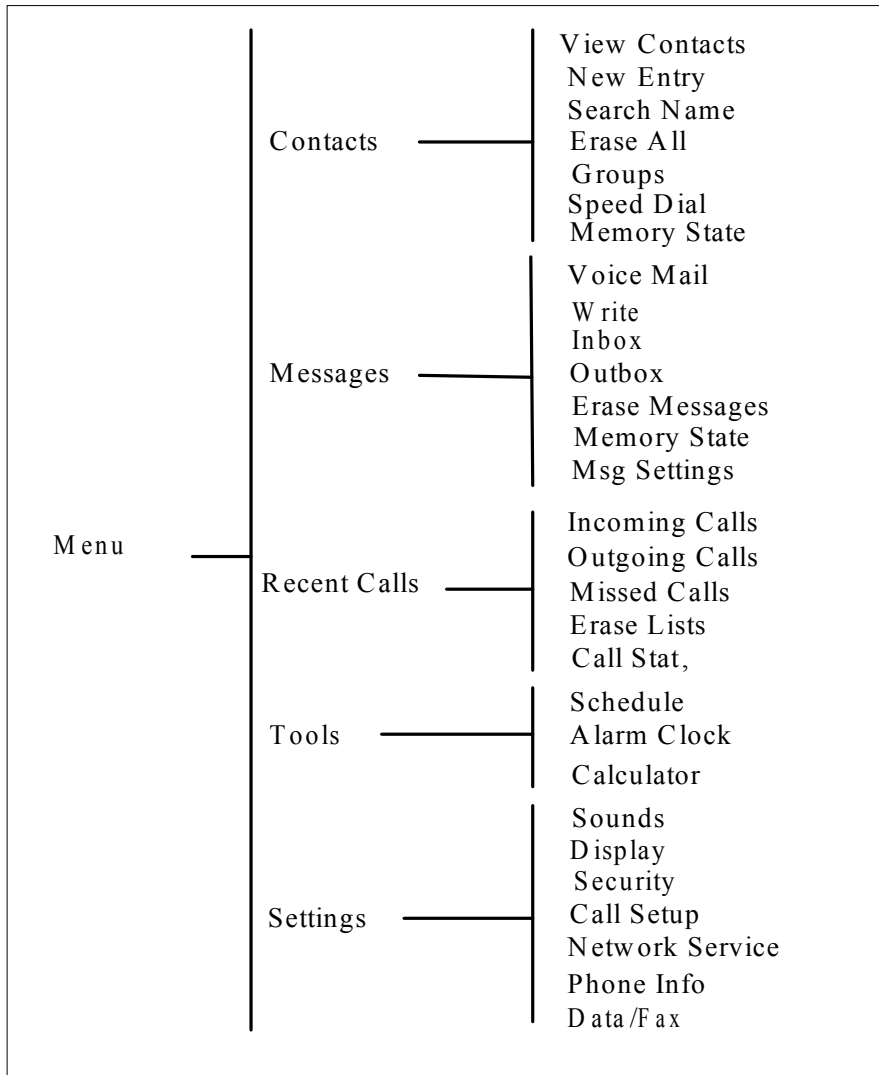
Menu

Contacts

View Contacts
New Entry
Search Name
Erase All
Groups
Speed Dial
Memory State

Messages

Voice Mail
Write
Inbox
Outbox
Erase Messages
Memory State
Msg Settings

Recent Calls

Incoming Calls
Outgoing Calls
Missed Calls
Erase Lists
Call Stat,

Tools

Schedule
Alarm Clock
Calculator

Settings

Sounds
Display
Security
Call Setup
Network Service
Phone Info
Data/Fax